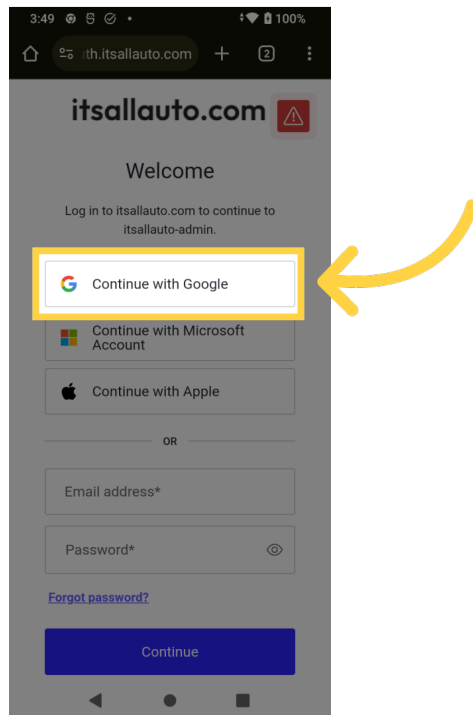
3:49 100%

th.itsallauto.com 2

itsallauto.com

Welcome

Log in to itsallauto.com to continue to itsallauto-admin.

Continue with Google

Continue with Microsoft Account

Continue with Apple

OR

Email address*

Password*

Forgot password?

Continue